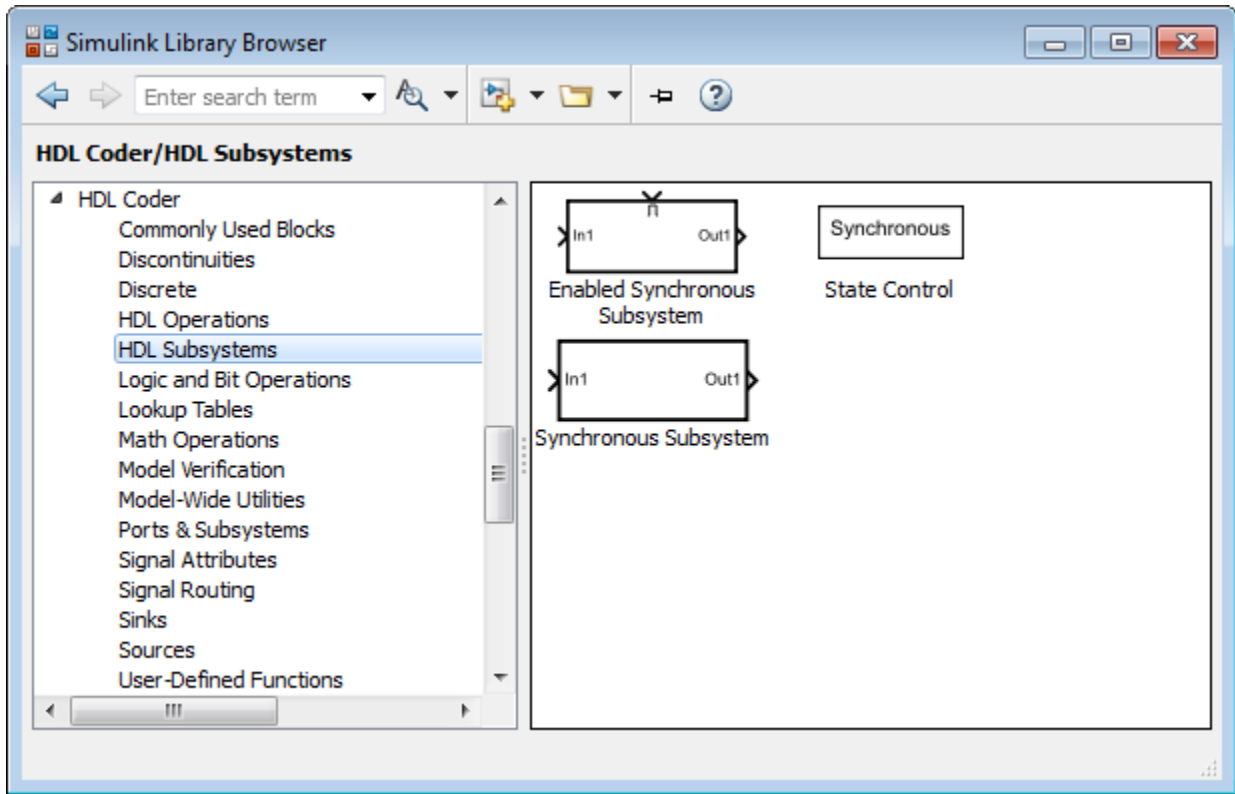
Simulink Library Browser

Enter search term

HDL Coder/HDL Subsystems

HDL Coder
Commonly Used Blocks
Discontinuities
Discrete
HDL Operations
HDL Subsystems
Logic and Bit Operations
Lookup Tables
Math Operations
Model Verification
Model-Wide Utilities
Ports & Subsystems
Signal Attributes
Signal Routing
Sinks
Sources
User-Defined Functions

In1 Out1
Enabled Synchronous Subsystem

Synchronous
State Control

In1 Out1
Synchronous Subsystem